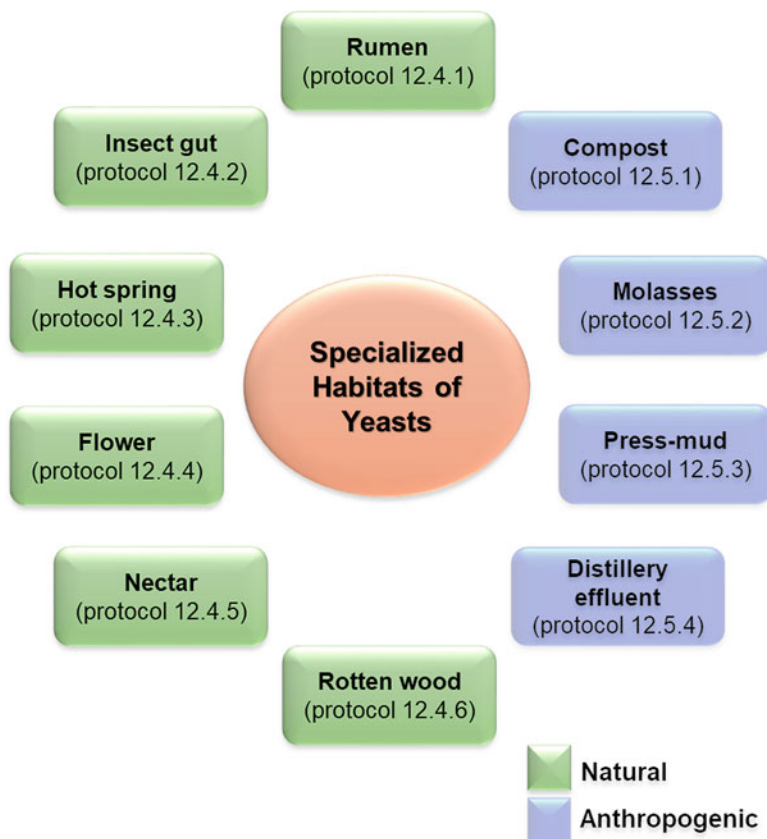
Rumen
(protocol 12.4.1)

Insect gut
(protocol 12.4.2)

Compost
(protocol 12.5.1)

Hot spring
(protocol 12.4.3)

Specialized Habitats of Yeasts

Molasses
(protocol 12.5.2)

Flower
(protocol 12.4.4)

Press-mud
(protocol 12.5.3)

Nectar
(protocol 12.4.5)

Distillery effluent
(protocol 12.5.4)

Rotten wood
(protocol 12.4.6)

Natural

Anthropogenic